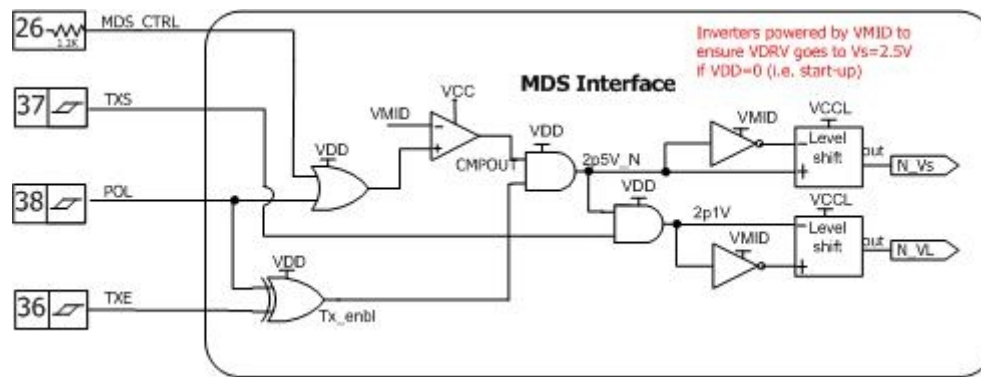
26 1.2K MDS_CTRL

37 TXS

38 POL

36 TXE

Inverters powered by VMID to ensure VDRV goes to Vs=2.5V if VDD=0 (i.e. start-up)

MDS Interface

VMID
VCC
-
+
CMPOUT
VDD
VDD
2p5V_N
VMID
VCCL
Level shift
-
+
out
N_Vs

VDD
2p1V
VCCL
Level shift
-
+
out
N_VL
VMID

VDD
Tx_enbl